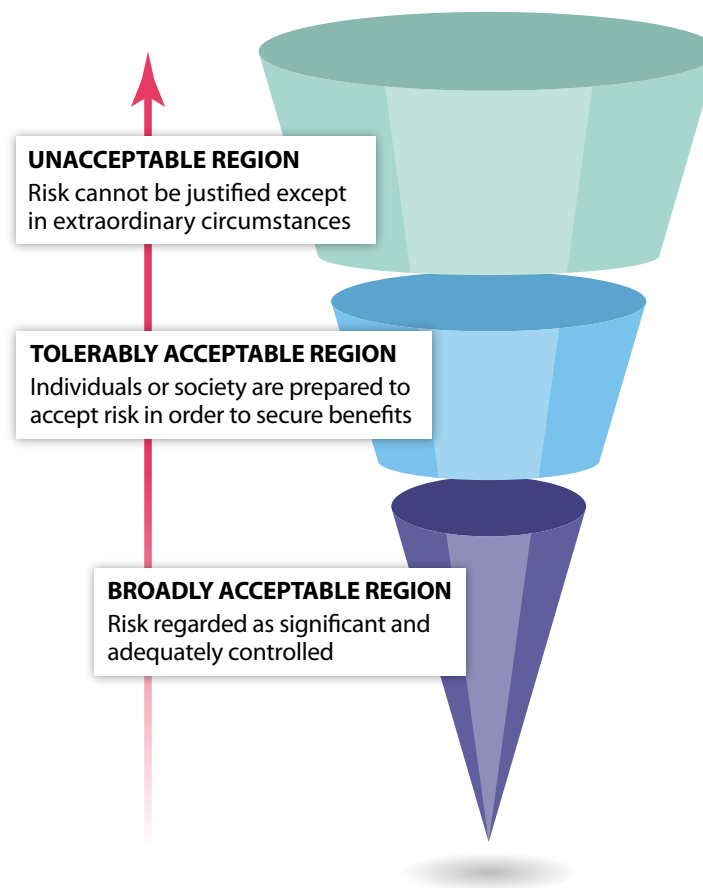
UNACCEPTABLE REGION
Risk cannot be justified except in extraordinary circumstances

TOLERABLY ACCEPTABLE REGION
Individuals or society are prepared to accept risk in order to secure benefits

BROADLY ACCEPTABLE REGION
Risk regarded as significant and adequately controlled